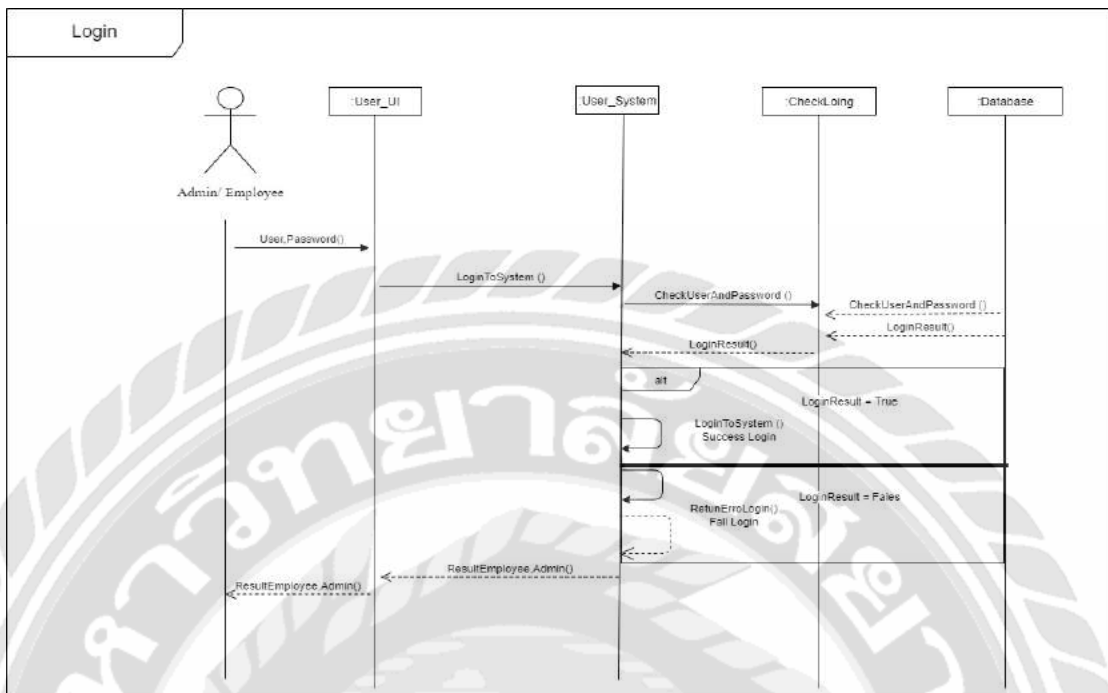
Login

Admin/ Employee

:User_UI

:User_System

:CheckLoing

:Database

User,Password()

LoginToSystem ()

CheckUserAndPassword ()

CheckUserAndPassword ()

LoginResult()

LoginResult()

alt

LoginResult = True

LoginToSystem ()
Success Login

LoginResult = Fales

RetunErroLogin()
Fall Login

ResultEmployee,Admin()

ResultEmployee,Admin()